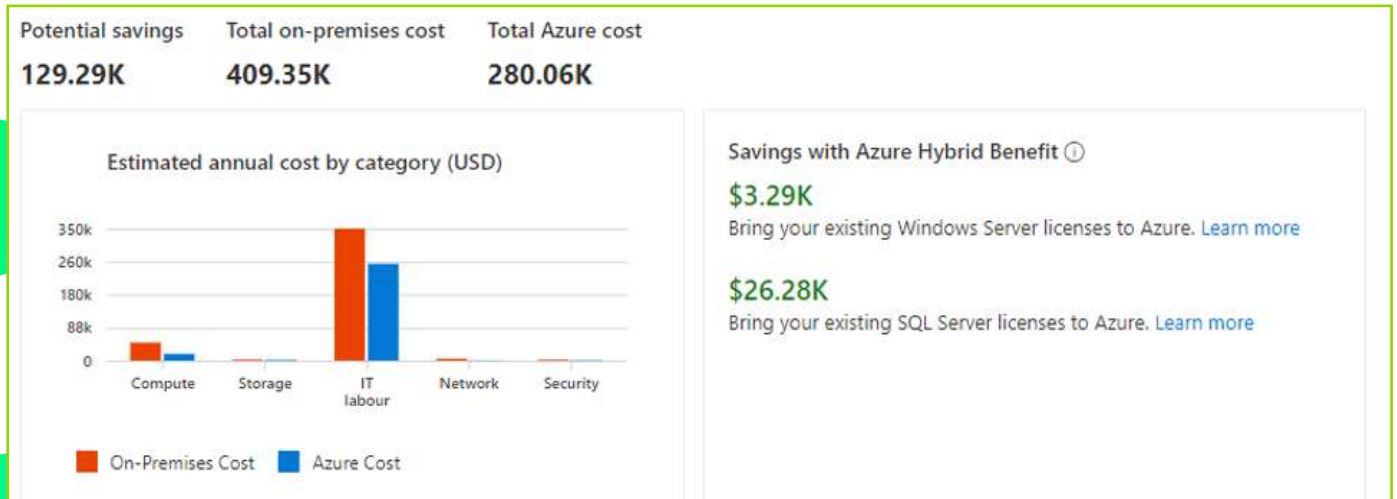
Potential savings
129.29K

Total on-premises cost
409.35K

Total Azure cost
280.06K

Estimated annual cost by category (USD)

350k
260k
180k
88k
0

Compute
Storage
IT labour
Network
Security

On-Premises Cost
Azure Cost

Savings with Azure Hybrid Benefit ⓘ

$3.29K
Bring your existing Windows Server licenses to Azure. Learn more

$26.28K
Bring your existing SQL Server licenses to Azure. Learn more